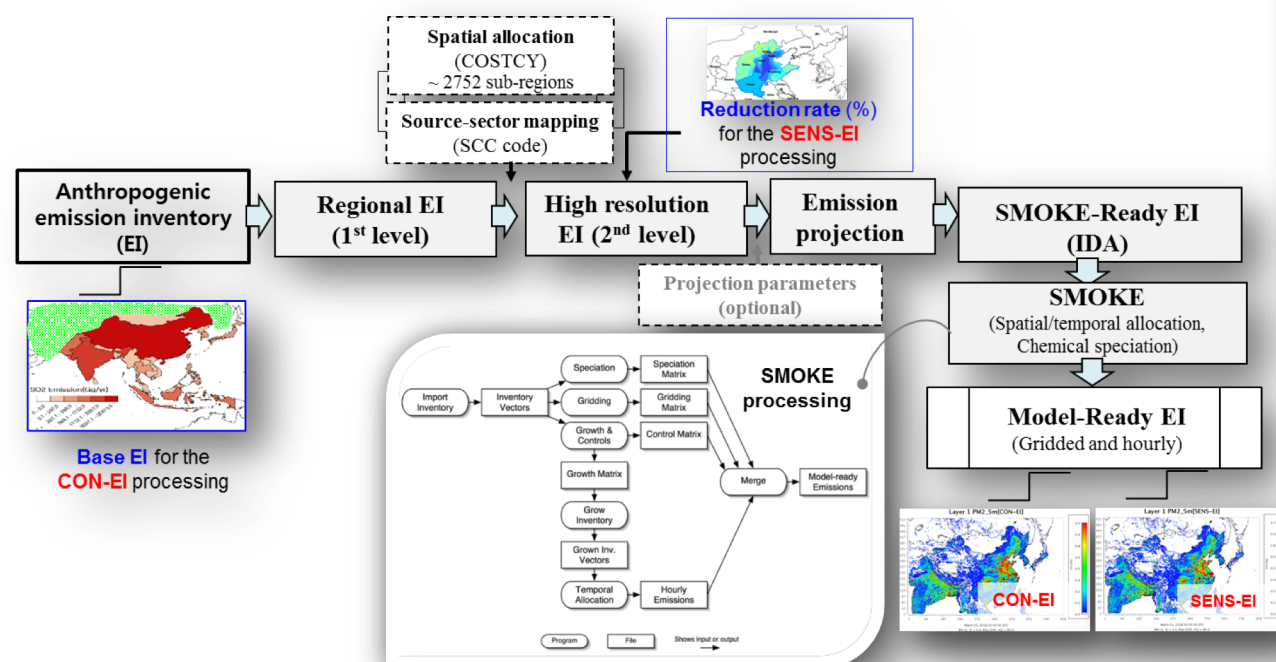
Spatial allocation
(COSTCY)
~ 2752 sub-regions

Source-sector mapping
(SCC code)

Reduction rate (%)
for the SENS-EI
processing

Anthropogenic emission inventory (EI)

Regional EI
(1st level)

High resolution EI (2nd level)

Emission projection

SMOKE-Ready EI
(IDA)

Projection parameters
(optional)

SMOKE
(Spatial/temporal allocation, Chemical speciation)

SO2 Emission(Gg/yr)

Base EI for the CON-EI processing

Import Inventory

Inventory Vectors

Speciation

Speciation Matrix

Gridding

Gridding Matrix

Growth & Controls

Control Matrix

Growth Matrix

Grow Inventory

Grown Inv. Vectors

Temporal Allocation

Hourly Emissions

Merge

Model-ready Emissions

SMOKE processing

Program

File

Shows input or output

Model-Ready EI
(Gridded and hourly)

Layer 1 PM2_5m[CON-EI]

CON-EI

Layer 1 PM2_5m[SENS-EI]

SENS-EI